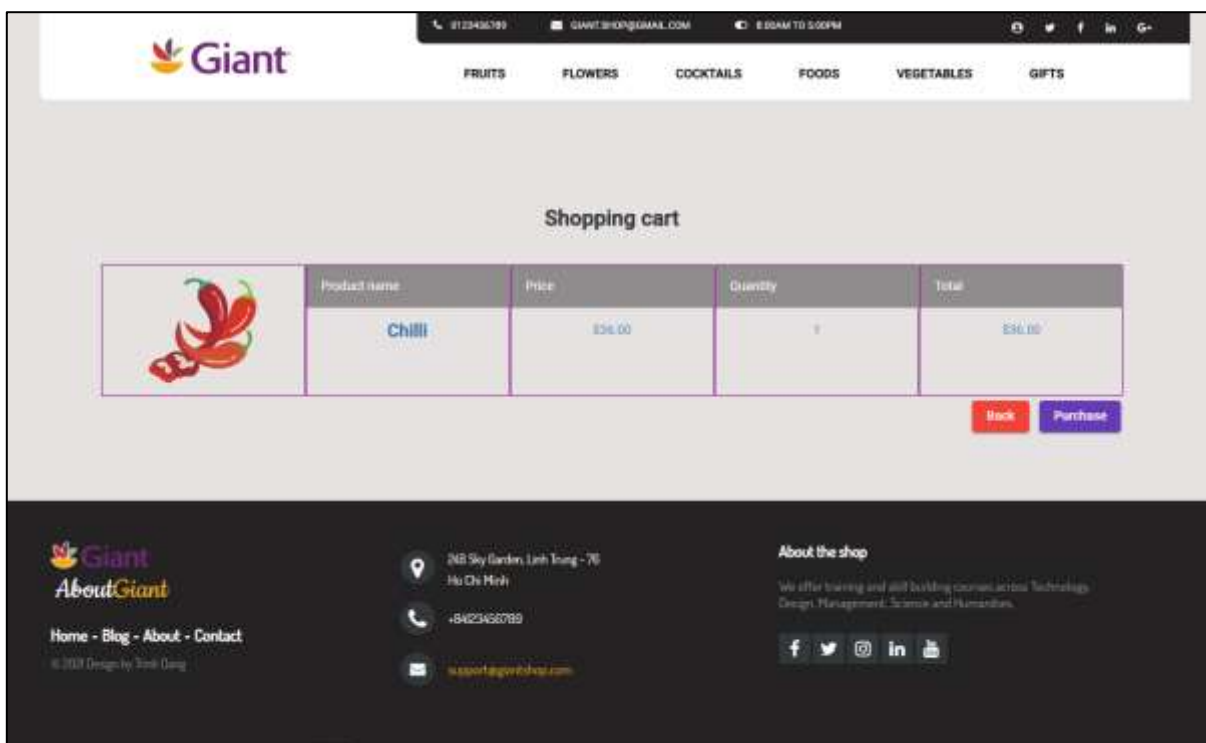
0123456789 GIANT.SHOP@GMAIL.COM 8:00AM TO 5:00PM

Giant

FRUITS FLOWERS COCKTAILS FOODS VEGETABLES GIFTS

Shopping cart

| Product name | Price | Quantity | Total |
|---|---|---|---|
| Chilli | $36.00 | 1 | $36.00 |

Back Purchase

Giant
AboutGiant

Home - Blog - About - Contact

© 2021 Design by Tinh Dang

268 Sky Garden, Linh Trung - 76 Ho Chi Minh

+84123456789

support@giantshop.com

About the shop

We offer training and skill building courses across Technology, Design, Management, Science and Humanities.